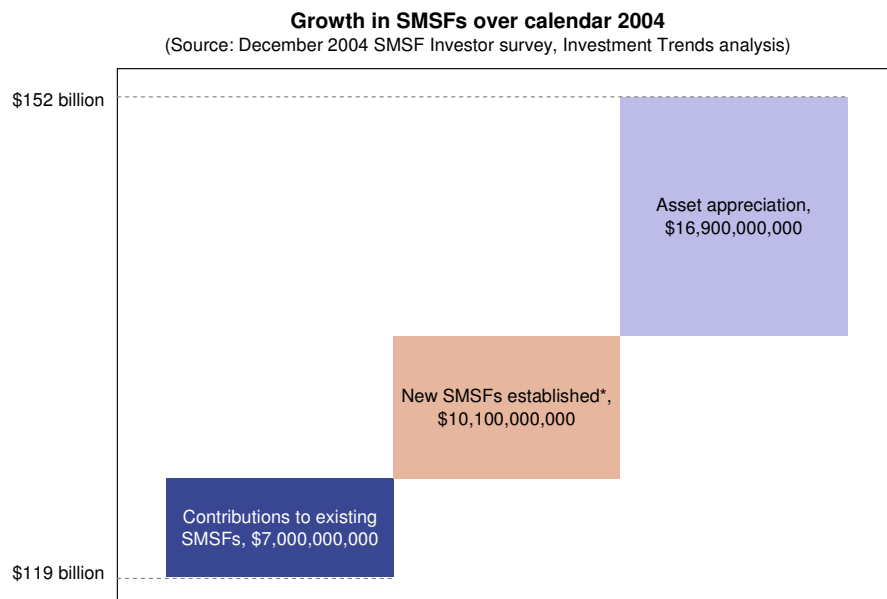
Growth in SMSFs over calendar 2004
(Source: December 2004 SMSF Investor survey, Investment Trends analysis)

$152 billion

Asset appreciation, $16,900,000,000

New SMSFs established*, $10,100,000,000

Contributions to existing SMSFs, $7,000,000,000

$119 billion